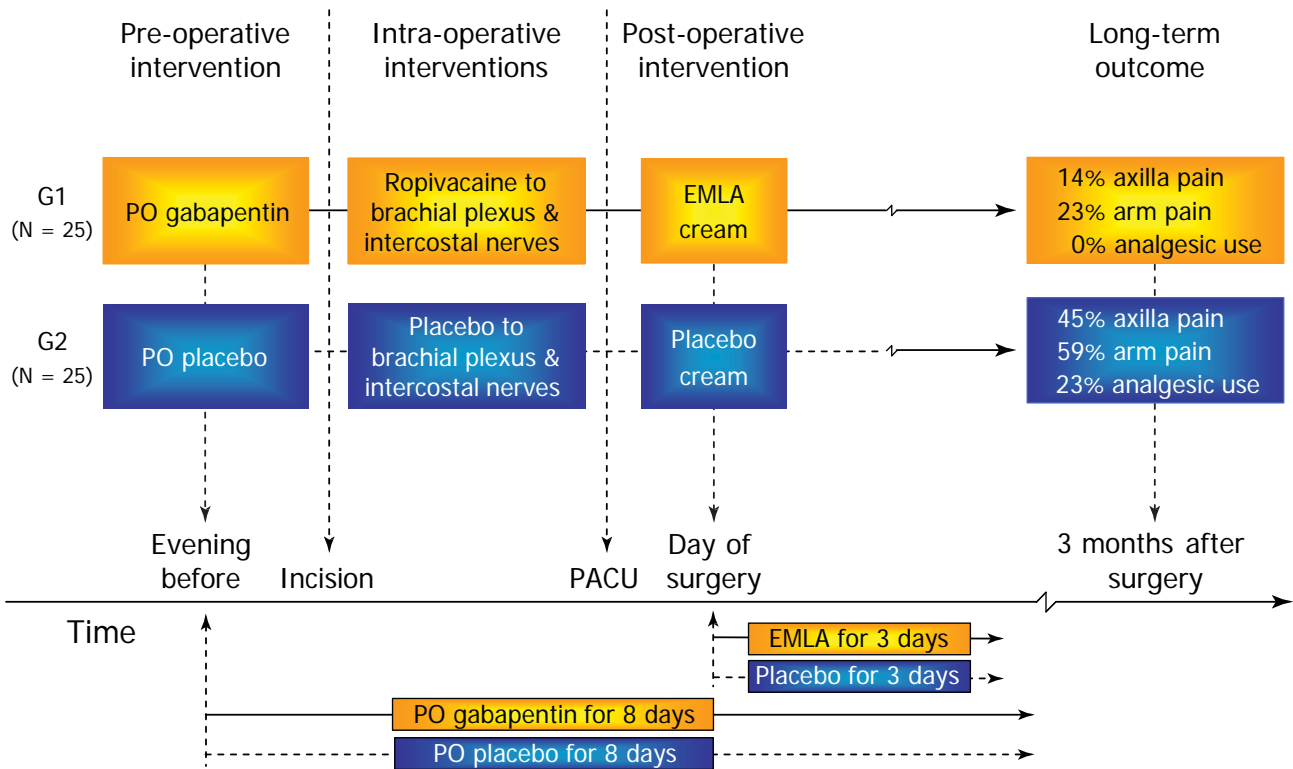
Pre-operative intervention

Intra-operative interventions

Post-operative intervention

Long-term outcome

G1
(N = 25)

PO gabapentin

Ropivacaine to brachial plexus & intercostal nerves

EMLA cream

14% axilla pain
23% arm pain
0% analgesic use

G2
(N = 25)

PO placebo

Placebo to brachial plexus & intercostal nerves

Placebo cream

45% axilla pain
59% arm pain
23% analgesic use

Evening before

Incision

PACU

Day of surgery

3 months after surgery

Time

EMLA for 3 days

Placebo for 3 days

PO gabapentin for 8 days

PO placebo for 8 days